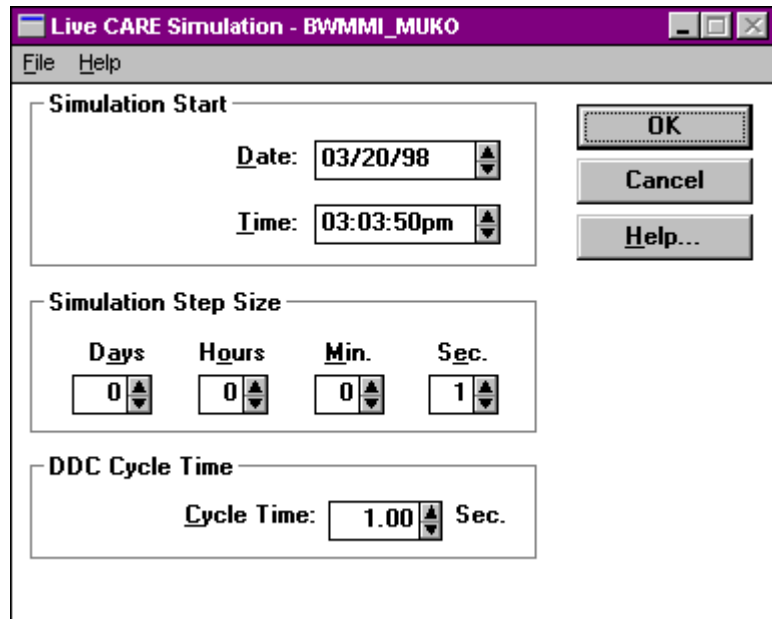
Live CARE Simulation - BWMMI_MUKO

File Help

Simulation Start

Date: 03/20/98

Time: 03:03:50pm

OK

Cancel

Help...

Simulation Step Size

Days 0

Hours 0

Min. 0

Sec. 1

DDC Cycle Time

Cycle Time: 1.00 Sec.